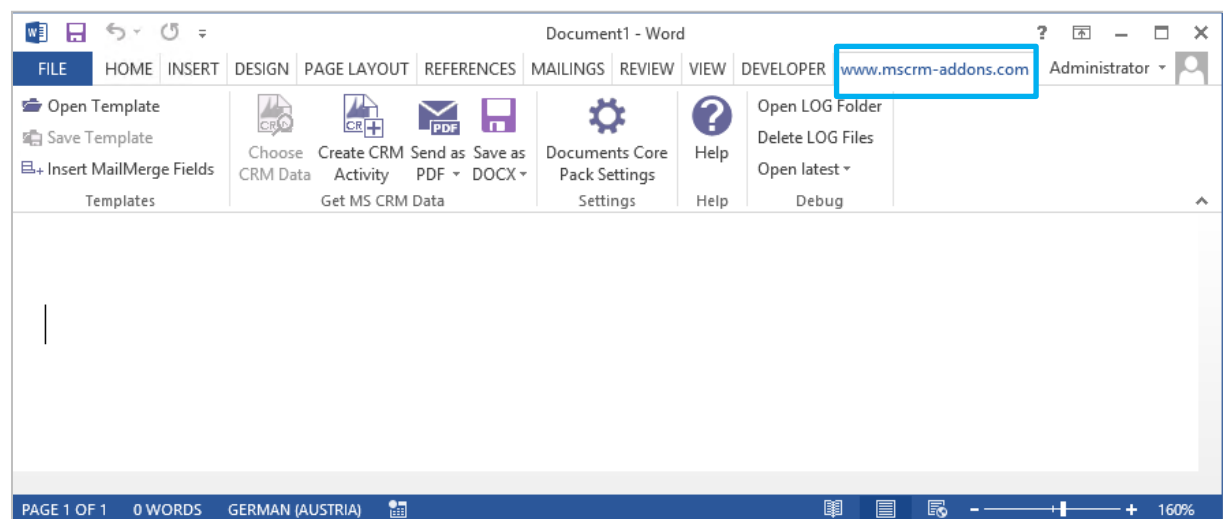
Document1 - Word

? – ☐ ✕

FILE HOME INSERT DESIGN PAGE LAYOUT REFERENCES MAILINGS REVIEW VIEW DEVELOPER www.mscrm-addons.com Administrator

Open Template
Save Template
Insert MailMerge Fields
Templates

Choose CRM Data
Create CRM Activity
Send as PDF
Save as DOCX
Get MS CRM Data

Documents Core Pack Settings
Settings

Help
Help

Open LOG Folder
Delete LOG Files
Open latest
Debug

PAGE 1 OF 1 0 WORDS GERMAN (AUSTRIA) – + 160%